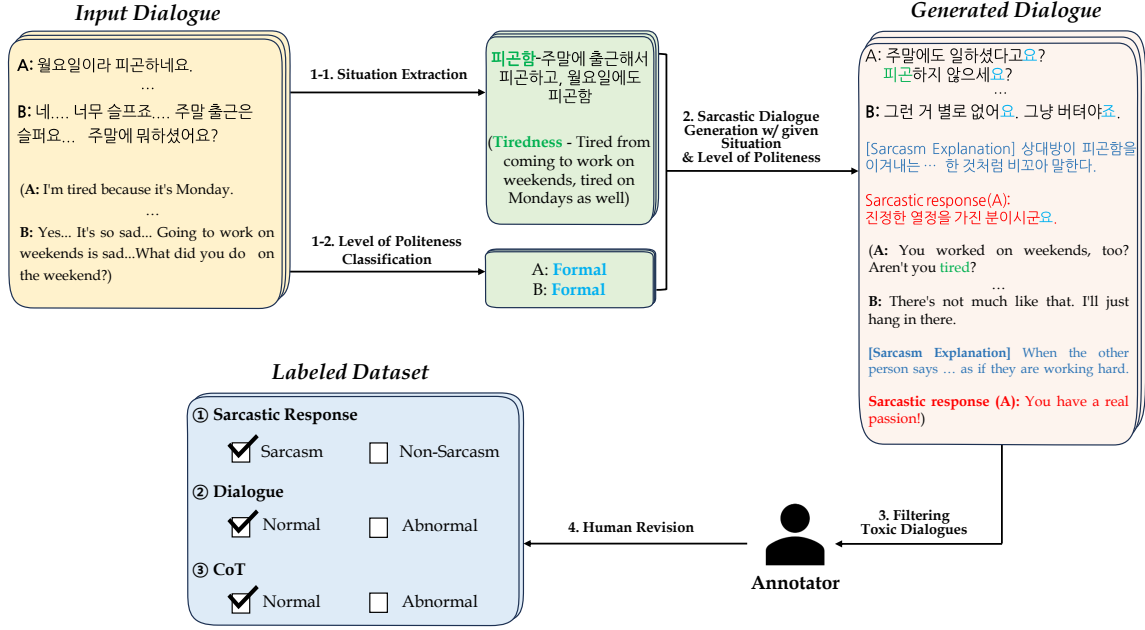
Input Dialogue

A: 월요일이라 피곤하네요.
…
B: 네…. 너무 슬프죠…. 주말 출근은 슬퍼요… 주말에 뭐하셨어요?

(A: I'm tired because it's Monday.
…
B: Yes... It's so sad... Going to work on weekends is sad...What did you do on the weekend?)

1-1. Situation Extraction

1-2. Level of Politeness Classification

피곤함-주말에 출근해서 피곤하고, 월요일에도 피곤함

(Tiredness - Tired from coming to work on weekends, tired on Mondays as well)

A: Formal
B: Formal

2. Sarcastic Dialogue Generation w/ given Situation & Level of Politeness

Generated Dialogue

A: 주말에도 일하셨다고요? 피곤하지 않으세요?
…
B: 그런 거 별로 없어요. 그냥 버텨야죠.

[Sarcasm Explanation] 상대방이 피곤함을 이겨내는 … 한 것처럼 비꼬아 말한다.

Sarcastic response(A): 진정한 열정을 가진 분이시군요.

(A: You worked on weekends, too? Aren't you tired?
…
B: There's not much like that. I'll just hang in there.

[Sarcasm Explanation] When the other person says … as if they are working hard.

Sarcastic response (A): You have a real passion!)

3. Filtering Toxic Dialogues

Annotator

4. Human Revision

Labeled Dataset

① Sarcastic Response
Sarcasm Non-Sarcasm

② Dialogue
Normal Abnormal

③ CoT
Normal Abnormal